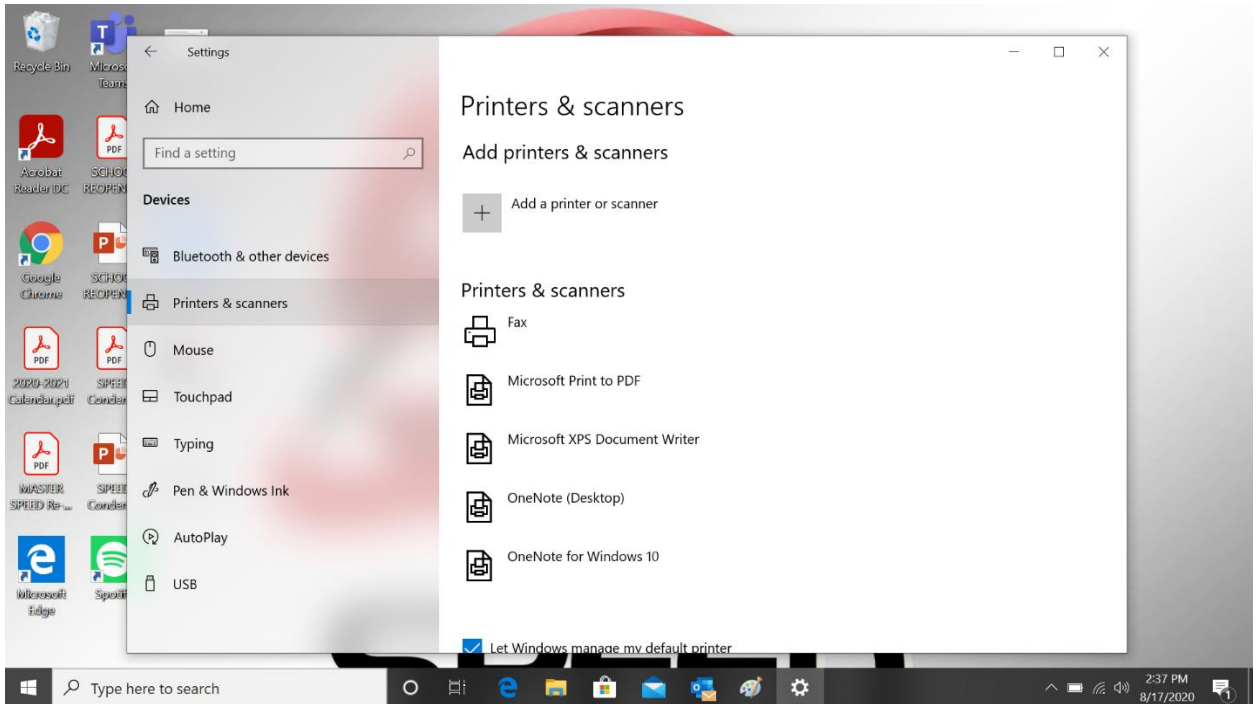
Recycle Bin

Microsoft Teams

Acrobat Reader DC

SCHO REOPEN

Google Chrome

SCHO REOPEN

2020-2021 Calendar.pdf

SPEE Conden

MASTER SPEED Re...

SPEE Conden

Microsoft Edge

Spoti

Settings

Home

Find a setting

Devices

Bluetooth & other devices

Printers & scanners

Mouse

Touchpad

Typing

Pen & Windows Ink

AutoPlay

USB

Printers & scanners

Add printers & scanners

Add a printer or scanner

Printers & scanners

Fax

Microsoft Print to PDF

Microsoft XPS Document Writer

OneNote (Desktop)

OneNote for Windows 10

Let Windows manage my default printer

Type here to search

2:37 PM
8/17/2020